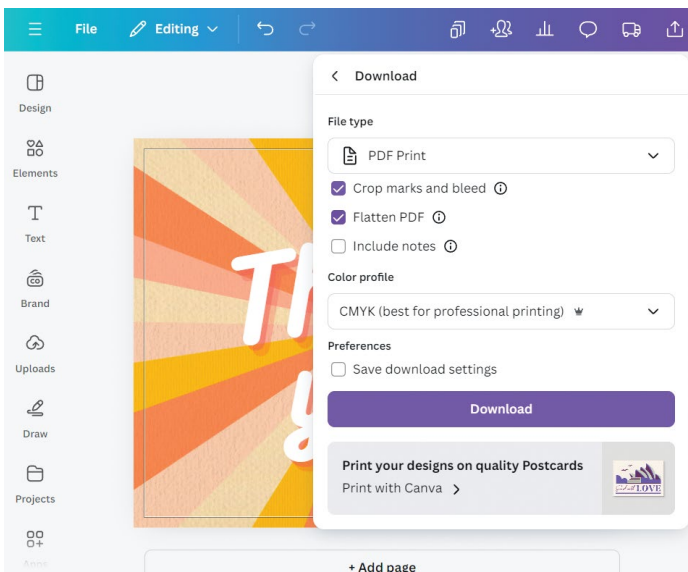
File Editing

Design
Elements
Text
Brand
Uploads
Draw
Projects
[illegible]

Th
y

Download

File type
PDF Print
Crop marks and bleed
Flatten PDF
Include notes
Color profile
CMYK (best for professional printing)
Preferences
Save download settings
Download

Print your designs on quality Postcards
Print with Canva

LOVE

+ Add page